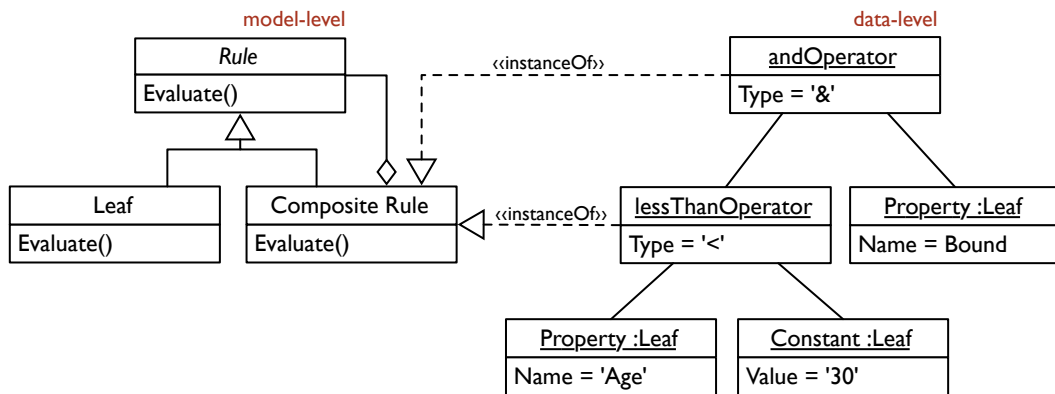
model-level

data-level

Rule
Evaluate()

«instanceOf»

andOperator
Type = '&'

Leaf
Evaluate()

Composite Rule
Evaluate()

«instanceOf»

lessThanOperator
Type = '<'

Property :Leaf
Name = Bound

Property :Leaf
Name = 'Age'

Constant :Leaf
Value = '30'